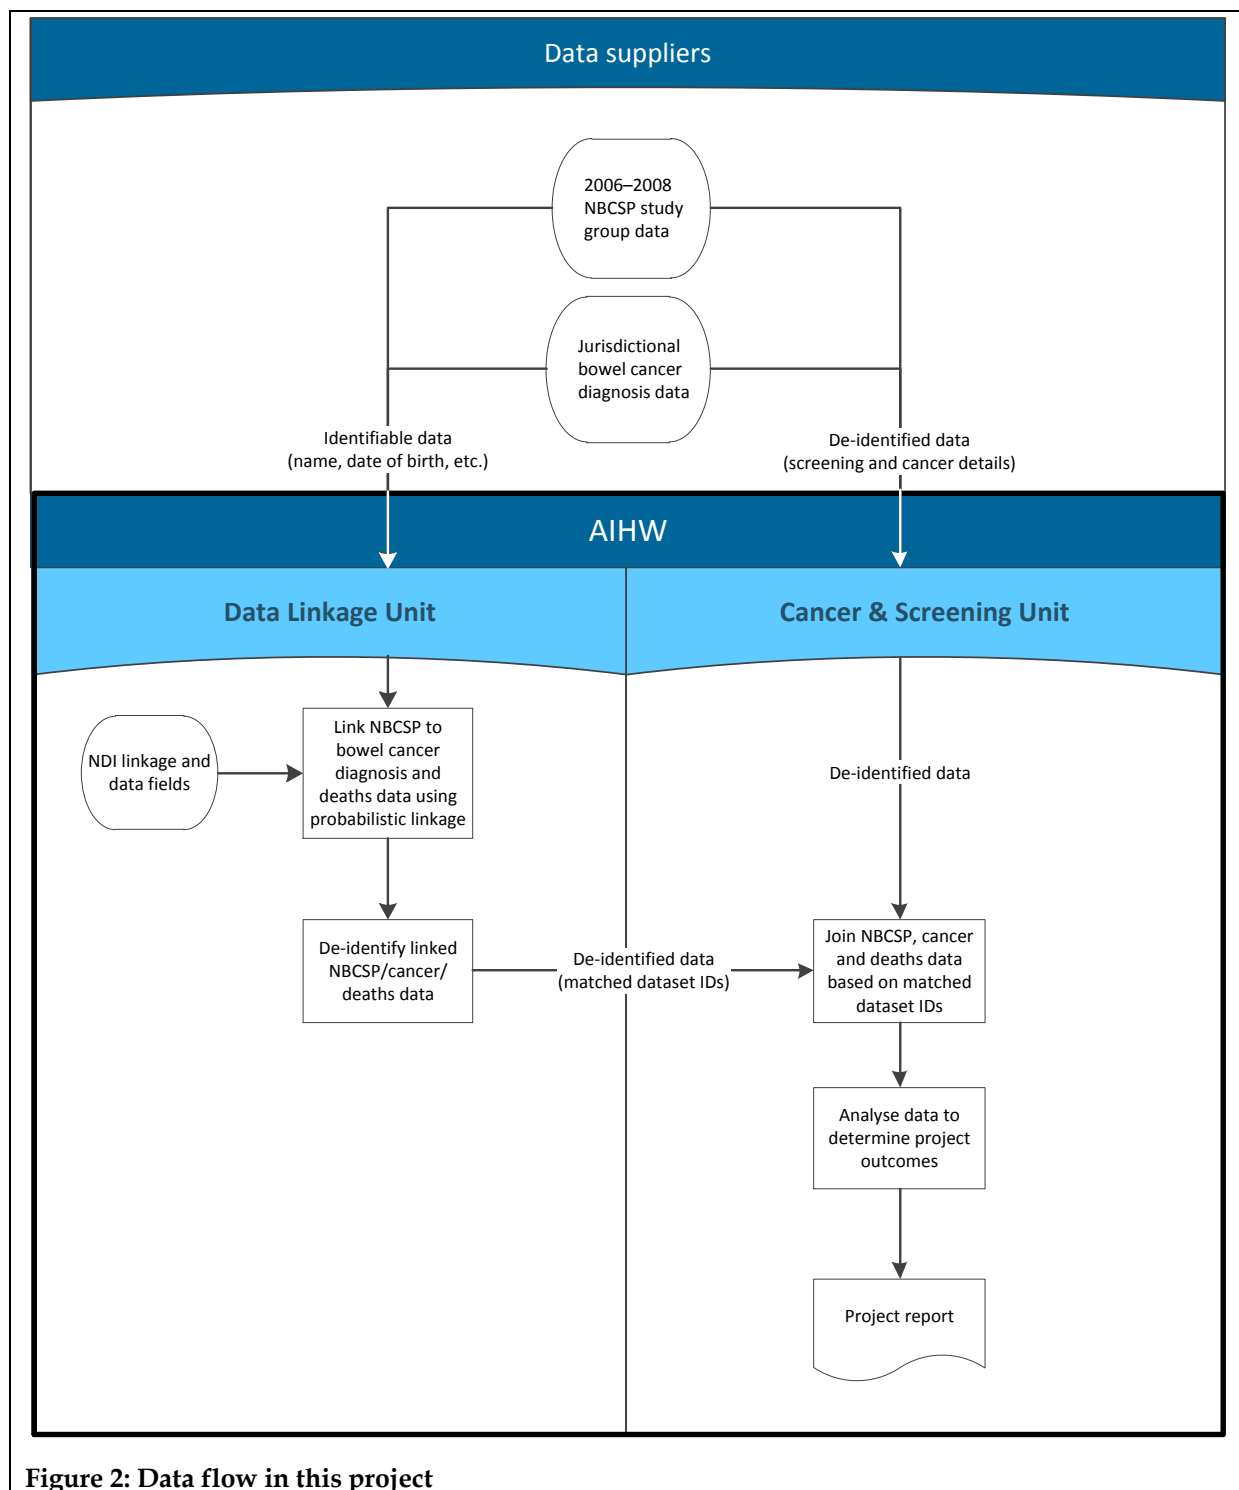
Data suppliers

2006–2008 NBCSP study group data

Jurisdictional bowel cancer diagnosis data

Identifiable data (name, date of birth, etc.)

De-identified data (screening and cancer details)

AIHW

Data Linkage Unit

Cancer & Screening Unit

NDI linkage and data fields

Link NBCSP to bowel cancer diagnosis and deaths data using probabilistic linkage

De-identified data

De-identify linked NBCSP/cancer/ deaths data

De-identified data (matched dataset IDs)

Join NBCSP, cancer and deaths data based on matched dataset IDs

Analyse data to determine project outcomes

Project report

Figure 2: Data flow in this project